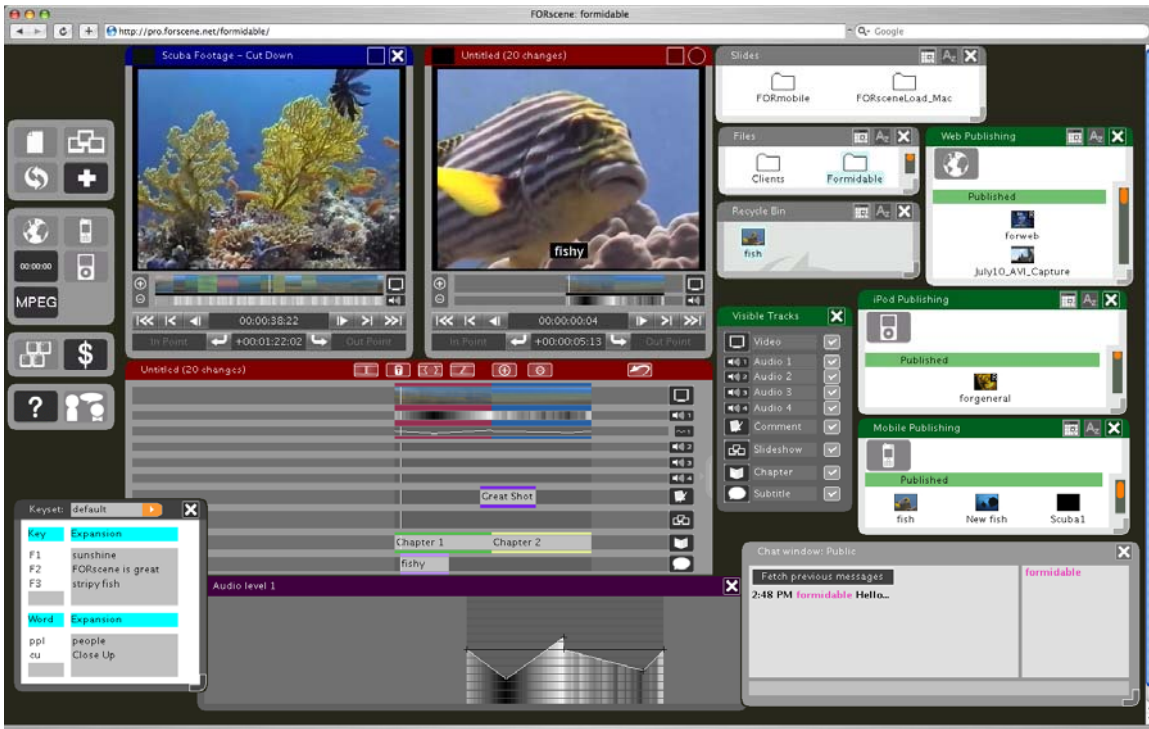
FORscene: formidable

http://pro.forscene.net/formidable/

Google

Scuba Footage - Cut Down

Untitled (20 changes)

fishy

00:00:38:22

00:00:00:04

In Point

+00:01:22:02

Out Point

In Point

+00:00:05:13

Out Point

00:00:00

MPEG

$

?

Untitled (20 changes)

Great Shot

Chapter 1

Chapter 2

fishy

Slides

FORmobile

FORsceneLoad_Mac

Files

Clients

Formidable

Recycle Bin

fish

Web Publishing

Published

forweb

July10_AVI_Capture

Visible Tracks

Video

Audio 1

Audio 2

Audio 3

Audio 4

Comment

Slideshow

Chapter

Subtitle

iPod Publishing

Published

forgeneral

Mobile Publishing

Published

fish

New fish

Scuba1

Keyset: default

| Key | Expansion |
|---|---|
| F1 | sunshine |
| F2 | FORscene is great |
| F3 | stripy fish |

| Word | Expansion |
|---|---|
| ppl | people |
| cu | Close Up |

Audio level 1

Chat window: Public

Fetch previous messages

2:48 PM formidable Hello...

formidable